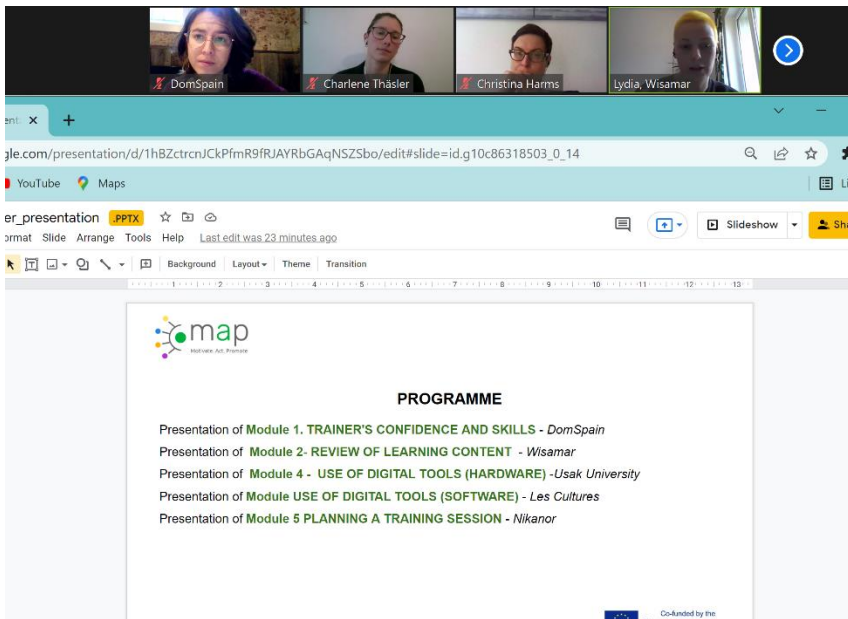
DomSpain
Charlene Thäsler
Christina Harms
Lydia, Wisamar

ent ×
+

gle.com/presentation/d/1hBZctrcnJCkPfmR9fRJAYRbGAqNSZSbo/edit#slide=id.g10c86318503_0_14

YouTube
Maps

er_presentation .PPTX
ormat Slide Arrange Tools Help Last edit was 23 minutes ago
Slideshow
Sh

Background Layout Theme Transition

map
Motivate. Act. Promote

PROGRAMME

Presentation of Module 1. TRAINER'S CONFIDENCE AND SKILLS - DomSpain
Presentation of Module 2- REVIEW OF LEARNING CONTENT - Wisamar
Presentation of Module 4 - USE OF DIGITAL TOOLS (HARDWARE) -Usak University
Presentation of Module USE OF DIGITAL TOOLS (SOFTWARE) - Les Cultures
Presentation of Module 5 PLANNING A TRAINING SESSION - Nikanor

Co-funded by the